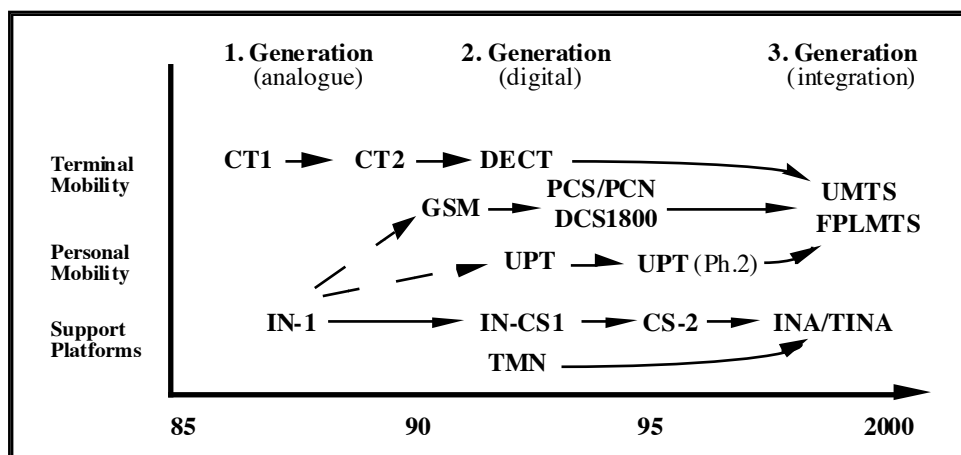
1. Generation
(analogue)

2. Generation
(digital)

3. Generation
(integration)

Terminal Mobility

Personal Mobility

Support Platforms

CT1

CT2

DECT

GSM

PCS/PCN
DCS1800

UMTS
FPLMTS

UPT

UPT (Ph.2)

IN-1

IN-CS1

CS-2

INA/TINA

TMN

85

90

95

2000